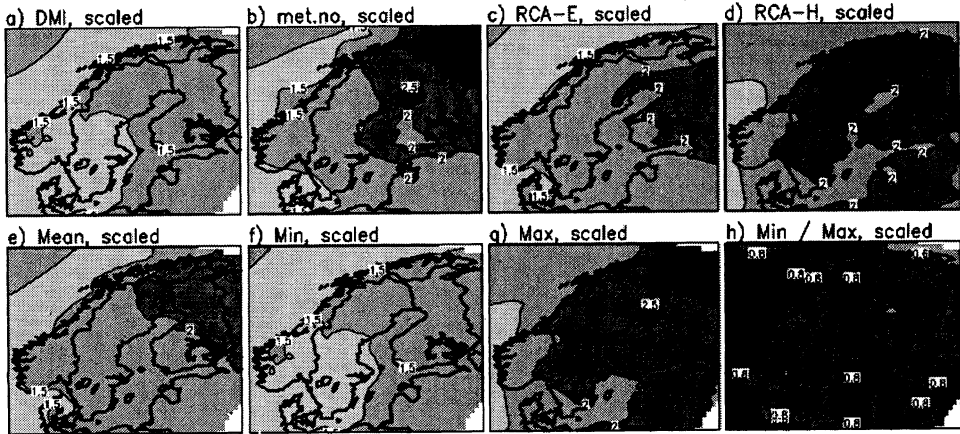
a) DMI, scaled
1.5
1.5
1.5
1.5
1.5

b) met.no, scaled
1.5
1.5
2.5
2
2
2
2

c) RCA-E, scaled
1.5
2
2
2
1.5
1.5

d) RCA-H, scaled
2
2
2
2
2
2
2

e) Mean, scaled
2
1.5
1.5

f) Min, scaled
1.5
1.5
1.5
1.5

g) Max, scaled
2.5
2
2

h) Min / Max, scaled
0.8
0.6
0.60.6
0.8
0.8
0.6
0.8
0.8
0.6
0.8
0.8
0.8